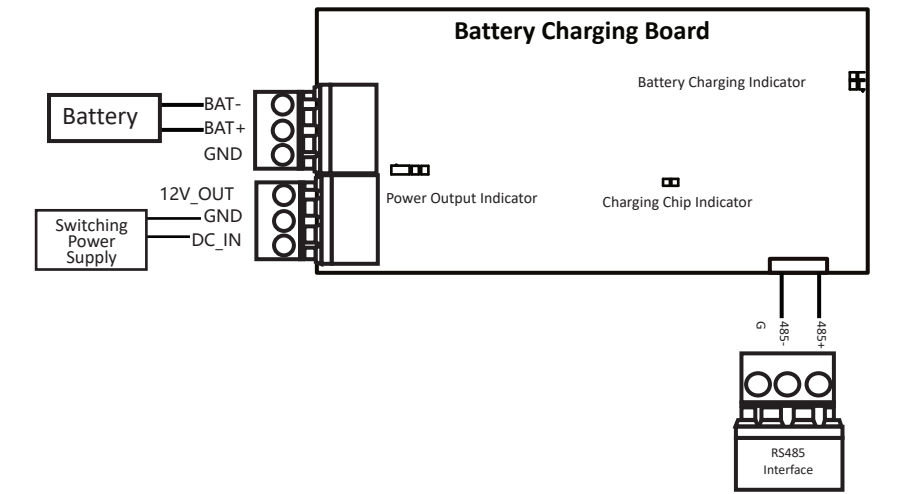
Battery Charging Board

Battery Charging Indicator

Battery

BAT-

BAT+

GND

12V_OUT

GND

DC_IN

Switching Power Supply

Power Output Indicator

Charging Chip Indicator

G

485-

485+

RS485 Interface